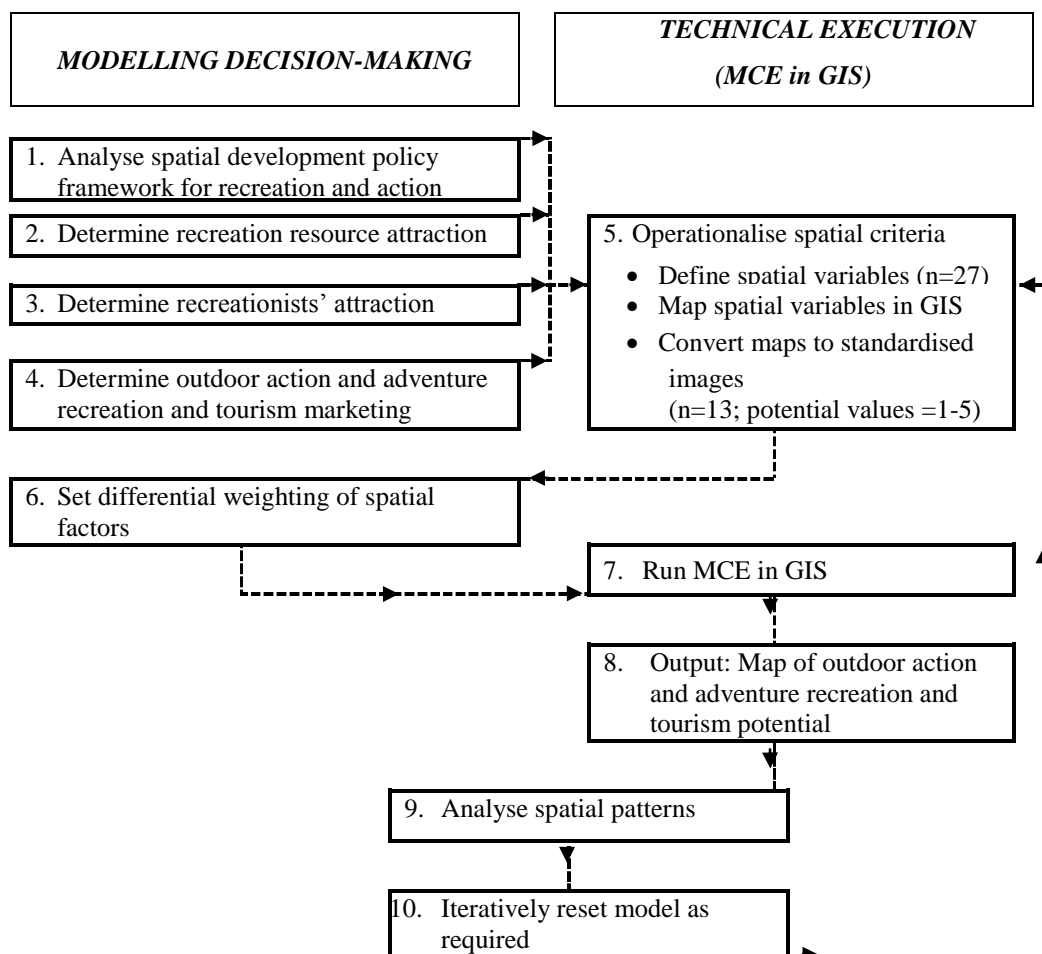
MODELLING DECISION-MAKING

TECHNICAL EXECUTION
(MCE in GIS)

1. Analyse spatial development policy framework for recreation and action

2. Determine recreation resource attraction

3. Determine recreationists' attraction

4. Determine outdoor action and adventure recreation and tourism marketing

5. Operationalise spatial criteria
- Define spatial variables (n=27)
- Map spatial variables in GIS
- Convert maps to standardised images
(n=13; potential values =1-5)

6. Set differential weighting of spatial factors

7. Run MCE in GIS

8. Output: Map of outdoor action and adventure recreation and tourism potential

9. Analyse spatial patterns

10. Iteratively reset model as required